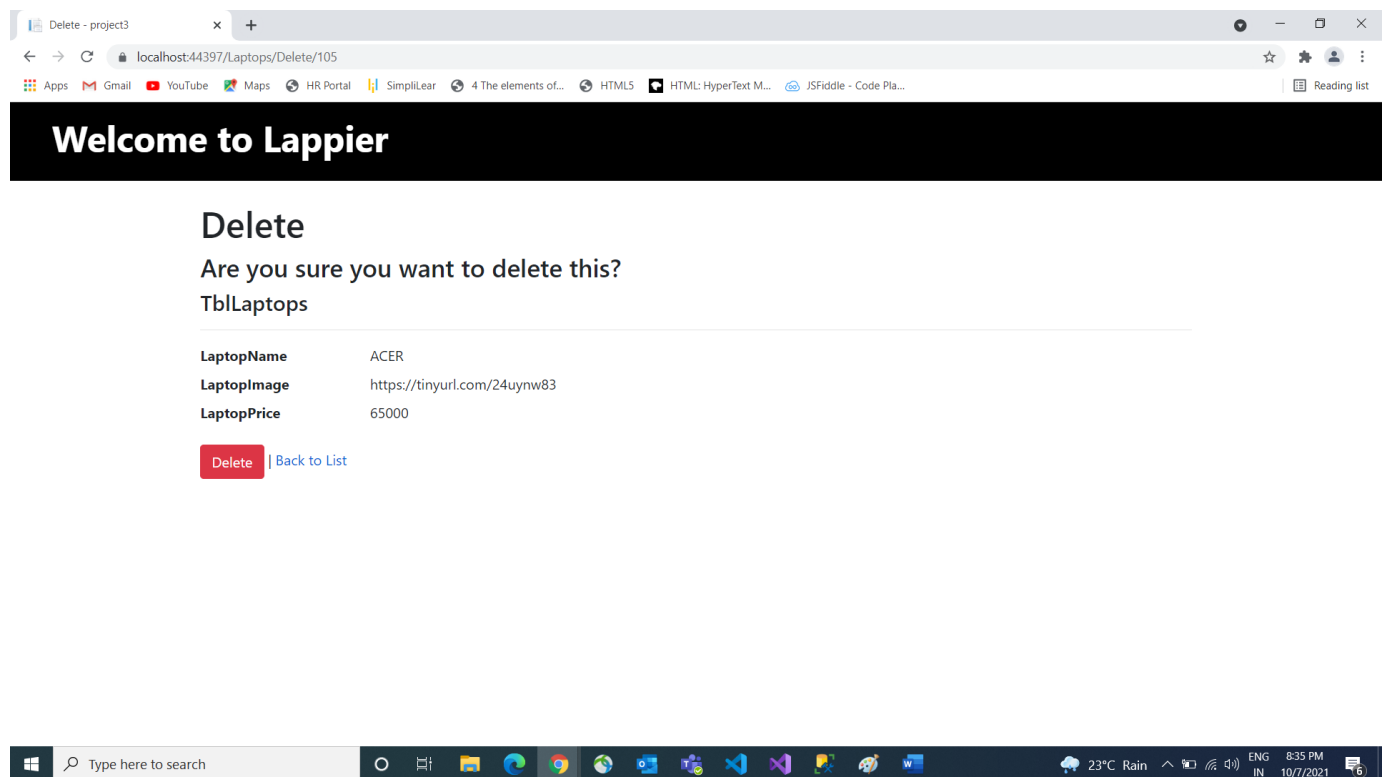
Delete - project3

localhost:44397/Laptops/Delete/105

Apps Gmail YouTube Maps HR Portal SimpliLear 4 The elements of... HTML5 HTML: HyperText M... JSFiddle - Code Pla... Reading list

Welcome to Lappier

Delete

Are you sure you want to delete this?

TblLaptops

| | |
|---|---|
| LaptopName | ACER |
| LaptopImage | https://tinyurl.com/24uynw83 |
| LaptopPrice | 65000 |

Delete | Back to List

Type here to search

23°C Rain ENG IN 8:35 PM 10/7/2021 6